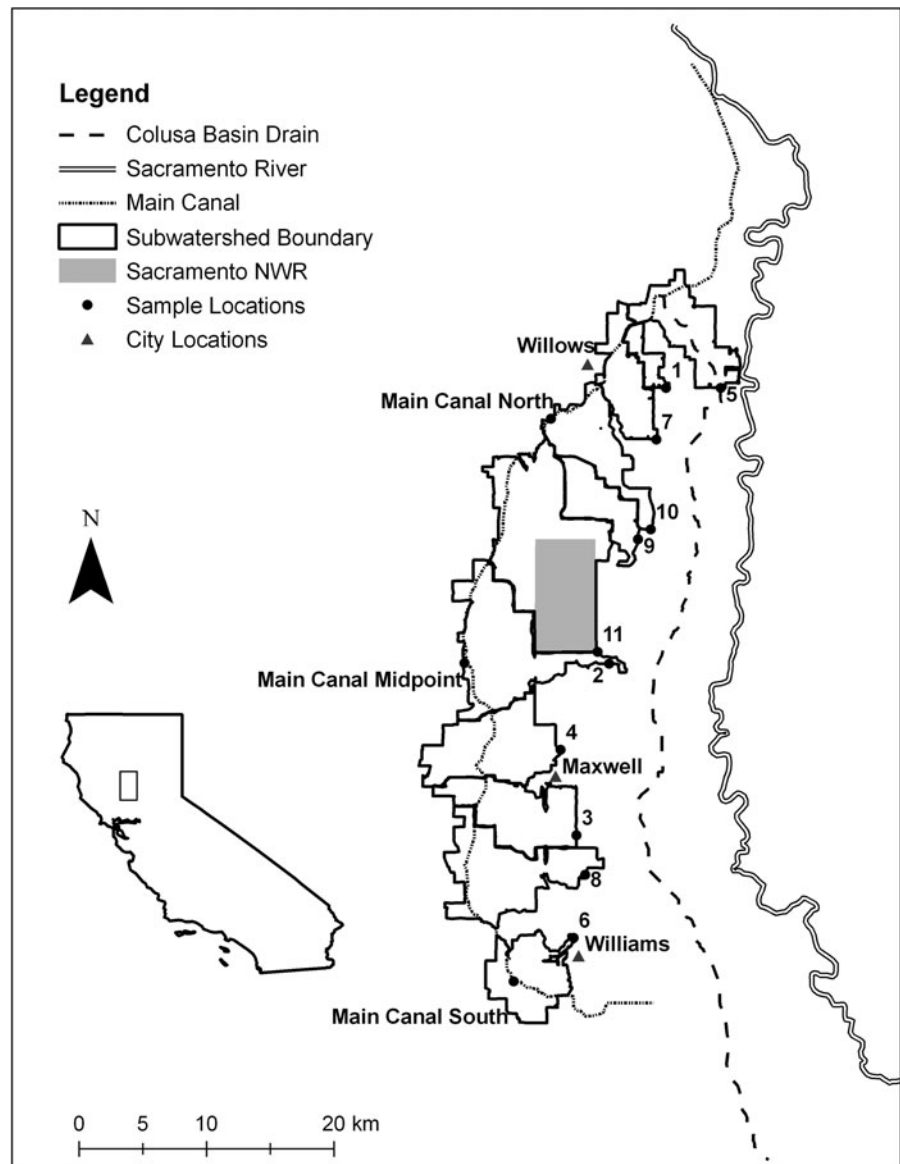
Legend
Colusa Basin Drain
Sacramento River
Main Canal
Subwatershed Boundary
Sacramento NWR
Sample Locations
City Locations

N

Willows
1
5
Main Canal North
7
10
9
11
2
Main Canal Midpoint
4
Maxwell
3
8
6
Williams
Main Canal South

0 5 10 20 km